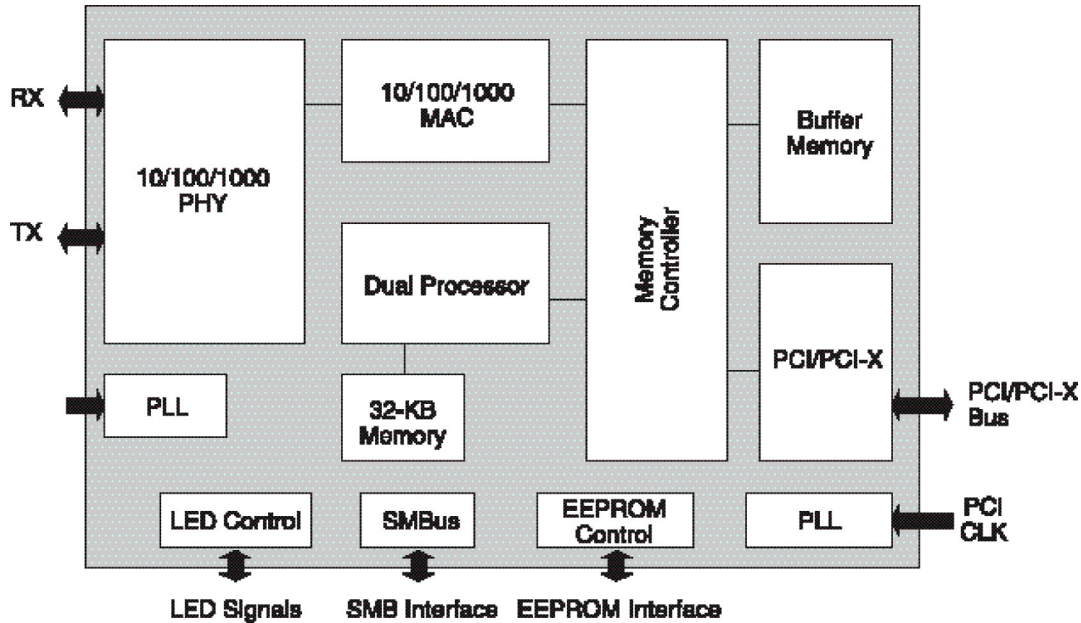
RX

TX

10/100/1000
PHY

10/100/1000
MAC

Memory
Controller

Buffer
Memory

Dual Processor

PCI/PCI-X

PLL

32-KB
Memory

PCI/PCI-X
Bus

LED Control

SMBus

EEPROM
Control

PLL

PCI
CLK

LED Signals

SMB Interface

EEPROM Interface